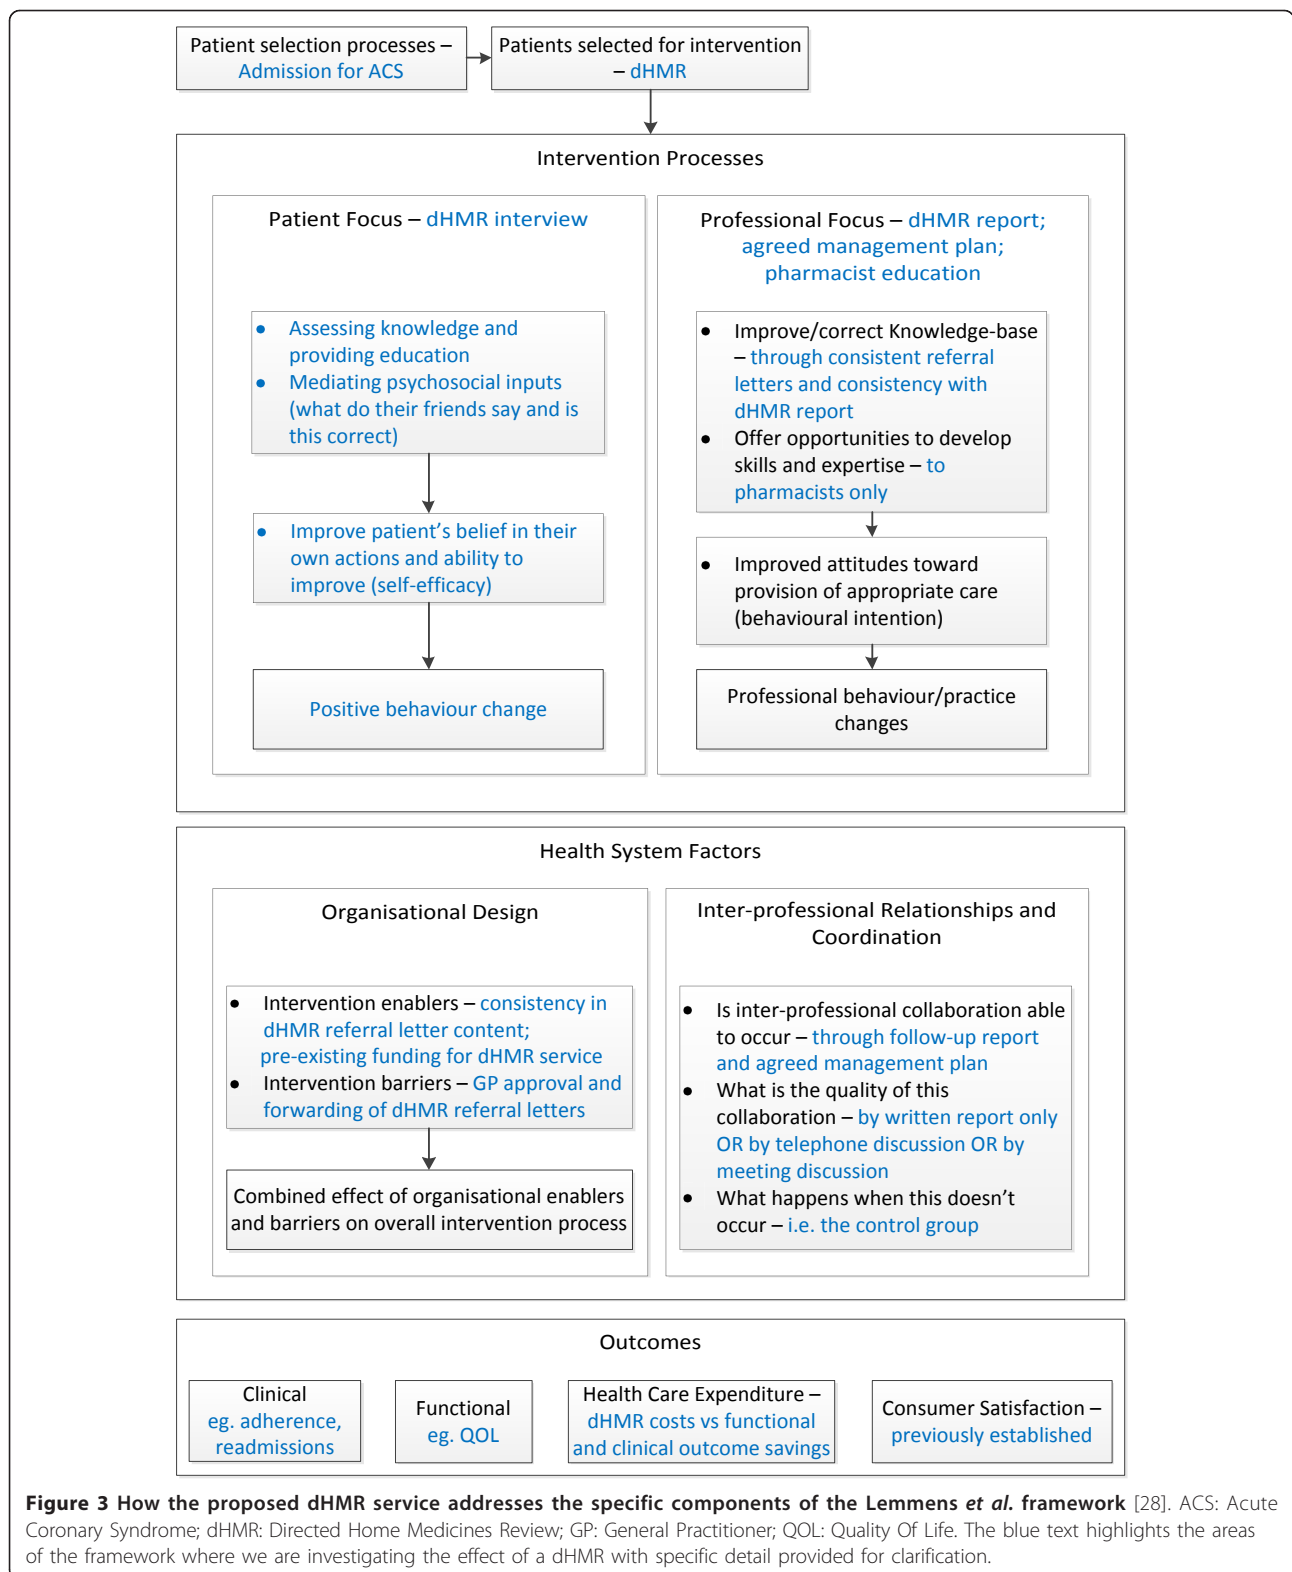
Patient selection processes – Admission for ACS

Patients selected for intervention – dHMR

Intervention Processes

Patient Focus – dHMR interview

• Assessing knowledge and providing education
• Mediating psychosocial inputs (what do their friends say and is this correct)

• Improve patient's belief in their own actions and ability to improve (self-efficacy)

Positive behaviour change

Professional Focus – dHMR report; agreed management plan; pharmacist education

• Improve/correct Knowledge-base – through consistent referral letters and consistency with dHMR report
• Offer opportunities to develop skills and expertise – to pharmacists only

• Improved attitudes toward provision of appropriate care (behavioural intention)

Professional behaviour/practice changes

Health System Factors

Organisational Design

• Intervention enablers – consistency in dHMR referral letter content; pre-existing funding for dHMR service
• Intervention barriers – GP approval and forwarding of dHMR referral letters

Combined effect of organisational enablers and barriers on overall intervention process

Inter-professional Relationships and Coordination

• Is inter-professional collaboration able to occur – through follow-up report and agreed management plan
• What is the quality of this collaboration – by written report only OR by telephone discussion OR by meeting discussion
• What happens when this doesn't occur – i.e. the control group

Outcomes

Clinical eg. adherence, readmissions

Functional eg. QOL

Health Care Expenditure – dHMR costs vs functional and clinical outcome savings

Consumer Satisfaction – previously established

**Figure 3 How the proposed dHMR service addresses the specific components of the Lemmens *et al.* framework** [28]. ACS: Acute Coronary Syndrome; dHMR: Directed Home Medicines Review; GP: General Practitioner; QOL: Quality Of Life. The blue text highlights the areas of the framework where we are investigating the effect of a dHMR with specific detail provided for clarification.